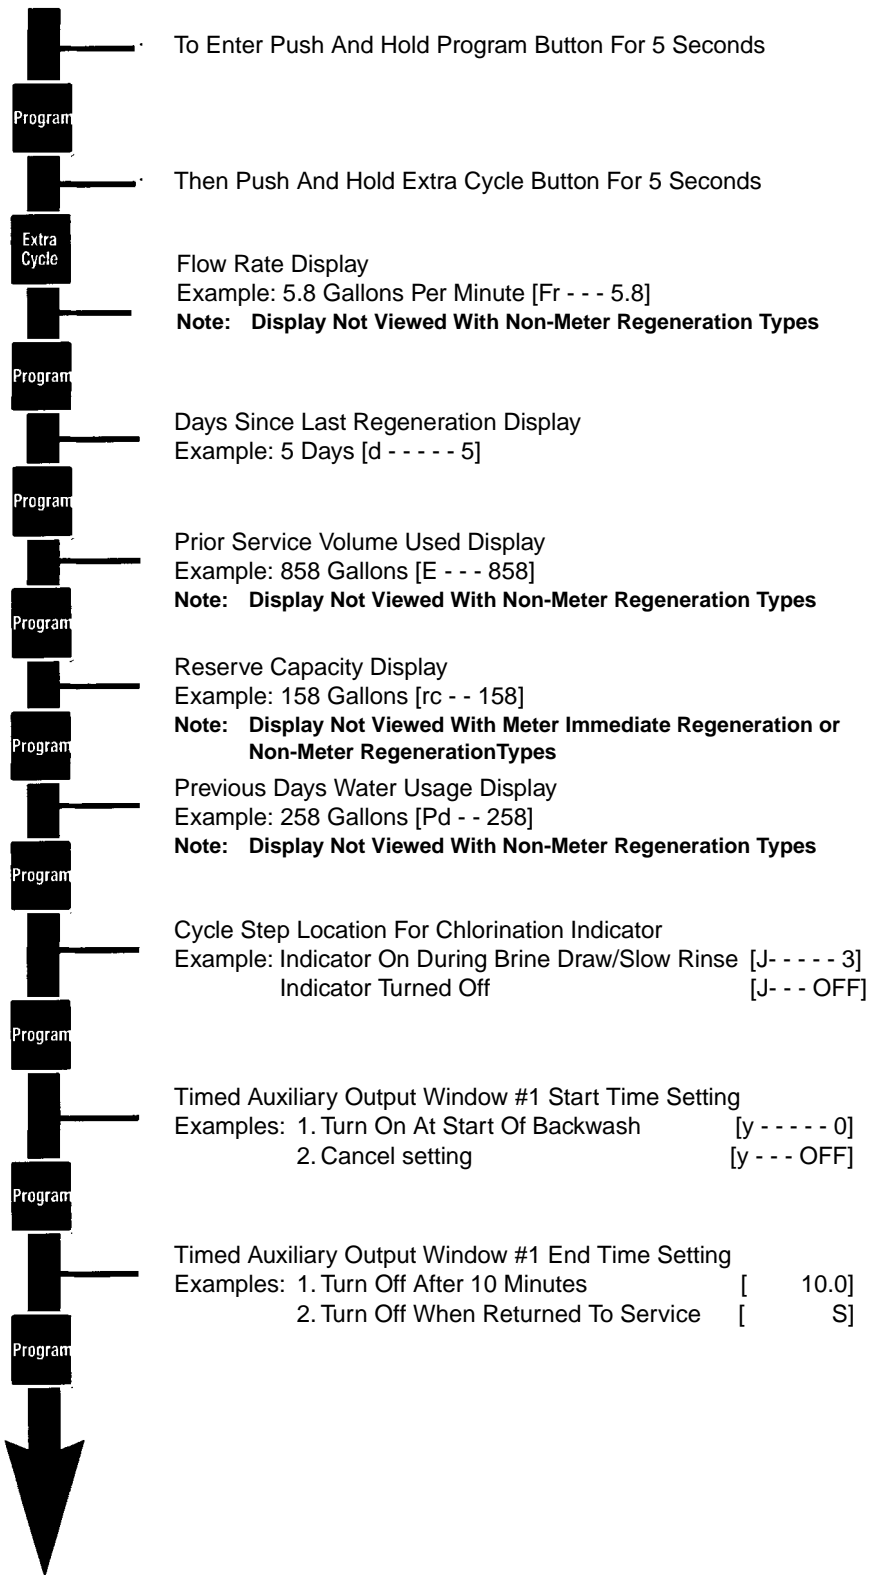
To Enter Push And Hold Program Button For 5 Seconds

Program

Then Push And Hold Extra Cycle Button For 5 Seconds

Extra Cycle

Flow Rate Display
Example: 5.8 Gallons Per Minute [Fr - - - 5.8]
**Note: Display Not Viewed With Non-Meter Regeneration Types**

Program

Days Since Last Regeneration Display
Example: 5 Days [d - - - - - 5]

Program

Prior Service Volume Used Display
Example: 858 Gallons [E - - - 858]
**Note: Display Not Viewed With Non-Meter Regeneration Types**

Program

Reserve Capacity Display
Example: 158 Gallons [rc - - 158]
**Note: Display Not Viewed With Meter Immediate Regeneration or Non-Meter RegenerationTypes**

Program

Previous Days Water Usage Display
Example: 258 Gallons [Pd - - 258]
**Note: Display Not Viewed With Non-Meter Regeneration Types**

Program

Cycle Step Location For Chlorination Indicator
Example: Indicator On During Brine Draw/Slow Rinse [J- - - - - 3]
Indicator Turned Off [J- - - OFF]

Program

Timed Auxiliary Output Window #1 Start Time Setting
Examples: 1. Turn On At Start Of Backwash [y - - - - - 0]
2. Cancel setting [y - - - OFF]

Program

Timed Auxiliary Output Window #1 End Time Setting
Examples: 1. Turn Off After 10 Minutes [ 10.0]
2. Turn Off When Returned To Service [ S]

Program